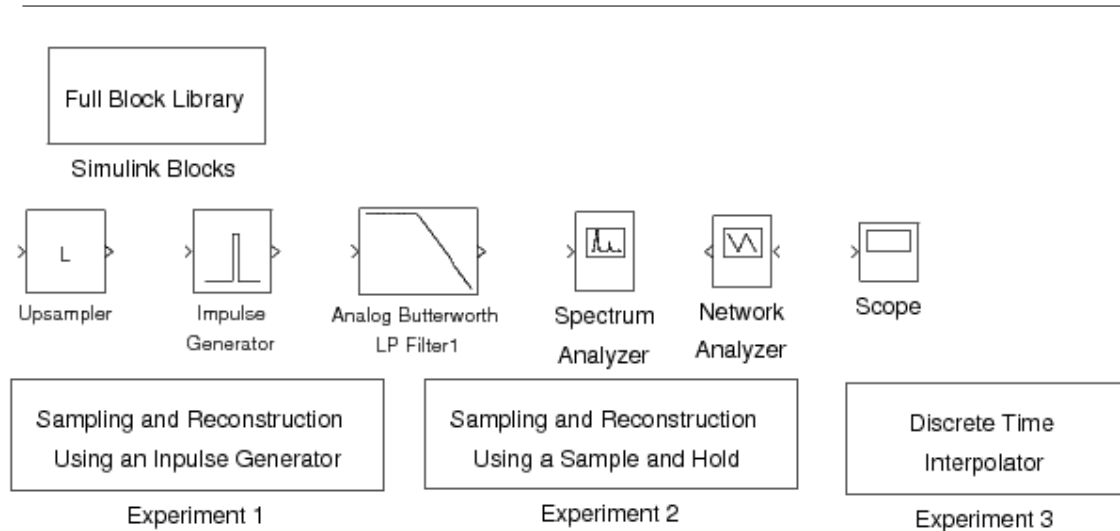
Full Block Library

Simulink Blocks

L

Upsampler

Impulse Generator

Analog Butterworth LP Filter1

Spectrum Analyzer

Network Analyzer

Scope

Sampling and Reconstruction Using an Inpulse Generator

Experiment 1

Sampling and Reconstruction Using a Sample and Hold

Experiment 2

Discrete Time Interpolator

Experiment 3